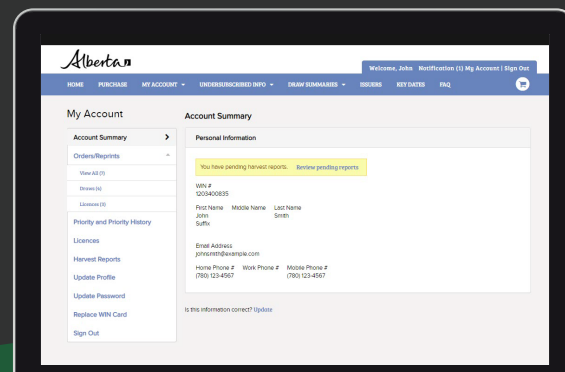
Alberta

Welcome, John Notification (1) My Account | Sign Out

HOME PURCHASE MY ACCOUNT UNDERSUBSCRIBED INFO DRAW SUMMARIES ISSUERS KEY DATES FAQ

My Account

Account Summary

Orders/Reprints

View All (7)

Draws (4)

Licences (3)

Priority and Priority History

Licences

Harvest Reports

Update Profile

Update Password

Replace WIN Card

Sign Out

Account Summary

Personal Information

You have pending harvest reports. Review pending reports

WIN #
1203400835

First Name Middle Name Last Name
John Smith
Suffix

Email Address
johnsmith@example.com

Home Phone # Work Phone # Mobile Phone #
(780) 123-4567 (780) 123-4567

Is this information correct? Update